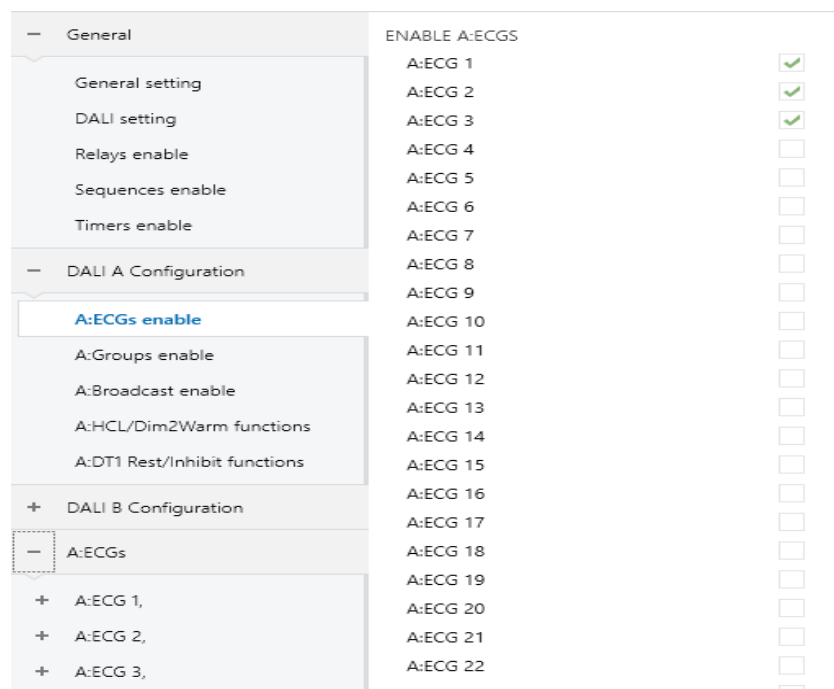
— General

General setting

DALI setting

Relays enable

Sequences enable

Timers enable

— DALI A Configuration

A:ECGs enable

A:Groups enable

A:Broadcast enable

A:HCL/Dim2Warm functions

A:DT1 Rest/Inhibit functions

+ DALI B Configuration

— A:ECGs

+ A:ECG 1,

+ A:ECG 2,

+ A:ECG 3,

ENABLE A:ECGS

A:ECG 1

A:ECG 2

A:ECG 3

A:ECG 4

A:ECG 5

A:ECG 6

A:ECG 7

A:ECG 8

A:ECG 9

A:ECG 10

A:ECG 11

A:ECG 12

A:ECG 13

A:ECG 14

A:ECG 15

A:ECG 16

A:ECG 17

A:ECG 18

A:ECG 19

A:ECG 20

A:ECG 21

A:ECG 22